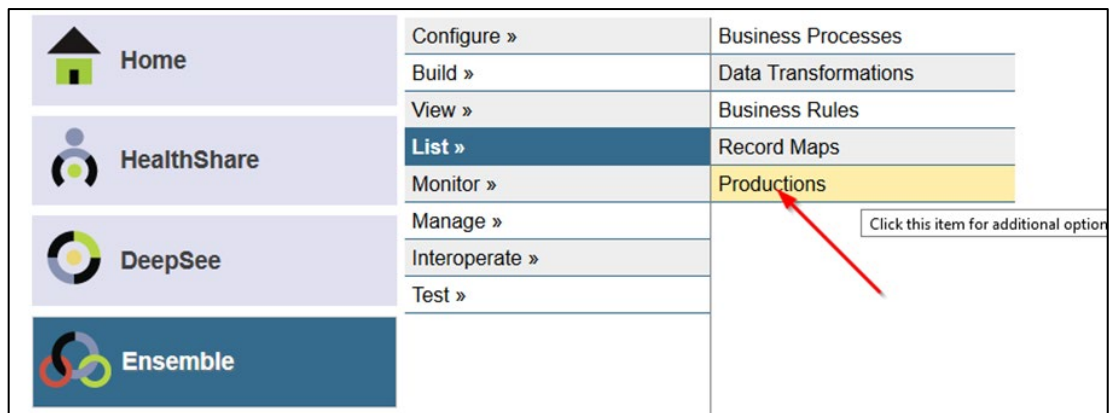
Home

HealthShare

DeepSee

Ensemble

Configure »
Build »
View »
List »
Monitor »
Manage »
Interoperate »
Test »

Business Processes
Data Transformations
Business Rules
Record Maps
Productions

Click this item for additional option